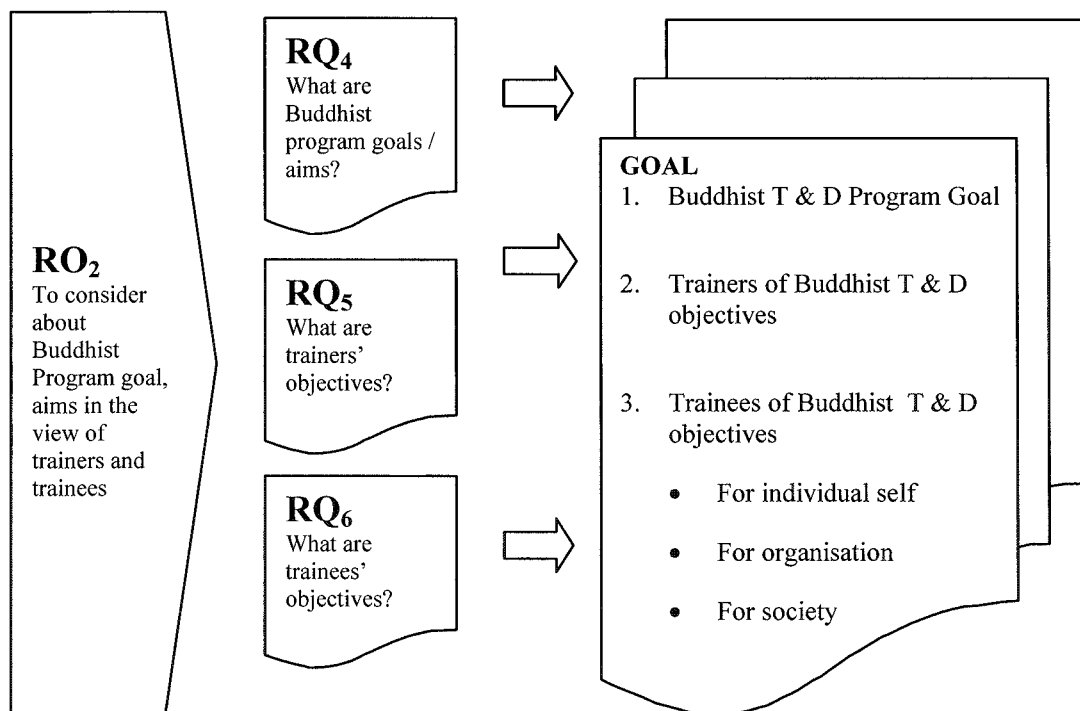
$RO_2$
To consider about Buddhist Program goal, aims in the view of trainers and trainees

$RQ_4$
What are Buddhist program goals / aims?

$RQ_5$
What are trainers' objectives?

$RQ_6$
What are trainees' objectives?

GOAL
1. Buddhist T & D Program Goal

2. Trainers of Buddhist T & D objectives

3. Trainees of Buddhist T & D objectives

• For individual self

• For organisation

• For society